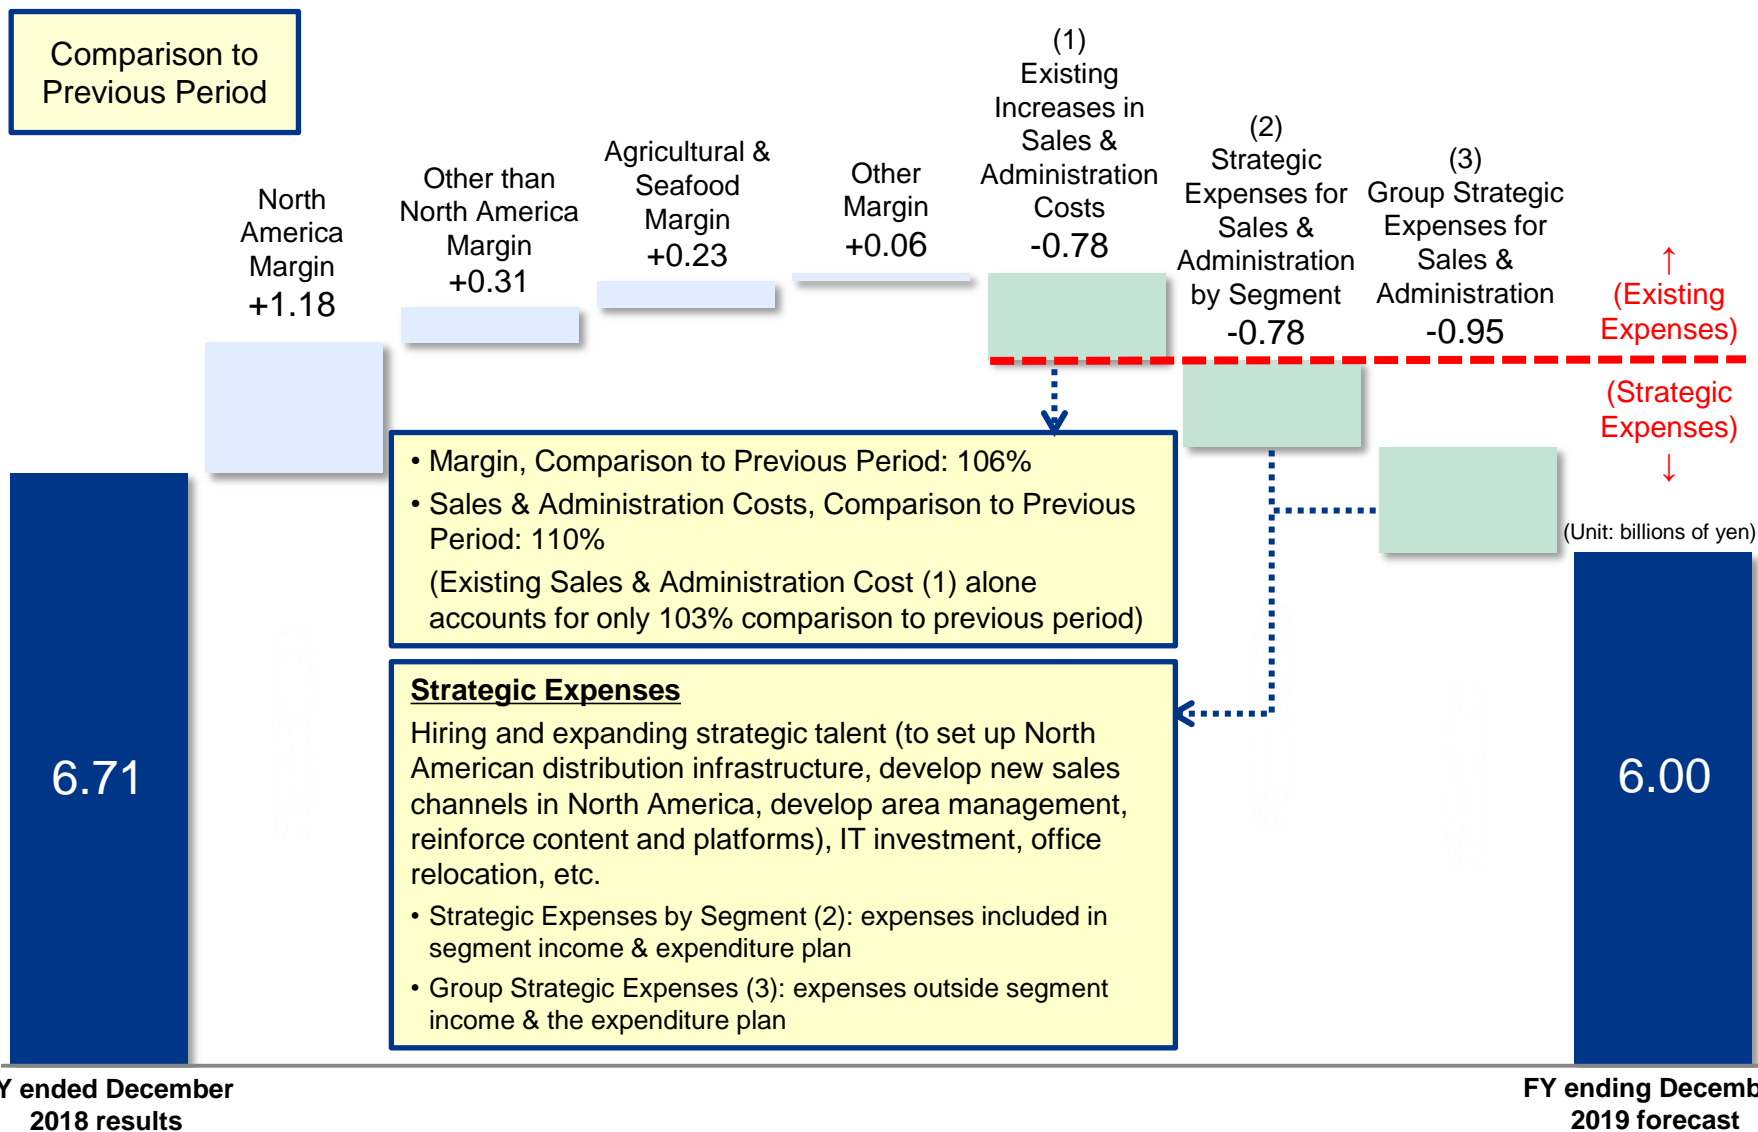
Comparison to Previous Period

North America Margin +1.18

Other than North America Margin +0.31

Agricultural & Seafood Margin +0.23

Other Margin +0.06

(1) Existing Increases in Sales & Administration Costs -0.78

(2) Strategic Expenses for Sales & Administration by Segment -0.78

(3) Group Strategic Expenses for Sales & Administration -0.95

↑ (Existing Expenses)

(Strategic Expenses) ↓

(Unit: billions of yen)

• Margin, Comparison to Previous Period: 106%
• Sales & Administration Costs, Comparison to Previous Period: 110%
(Existing Sales & Administration Cost (1) alone accounts for only 103% comparison to previous period)

Strategic Expenses
Hiring and expanding strategic talent (to set up North American distribution infrastructure, develop new sales channels in North America, develop area management, reinforce content and platforms), IT investment, office relocation, etc.
• Strategic Expenses by Segment (2): expenses included in segment income & expenditure plan
• Group Strategic Expenses (3): expenses outside segment income & the expenditure plan

6.71

6.00

Y ended December 2018 results

FY ending Decemb 2019 forecast